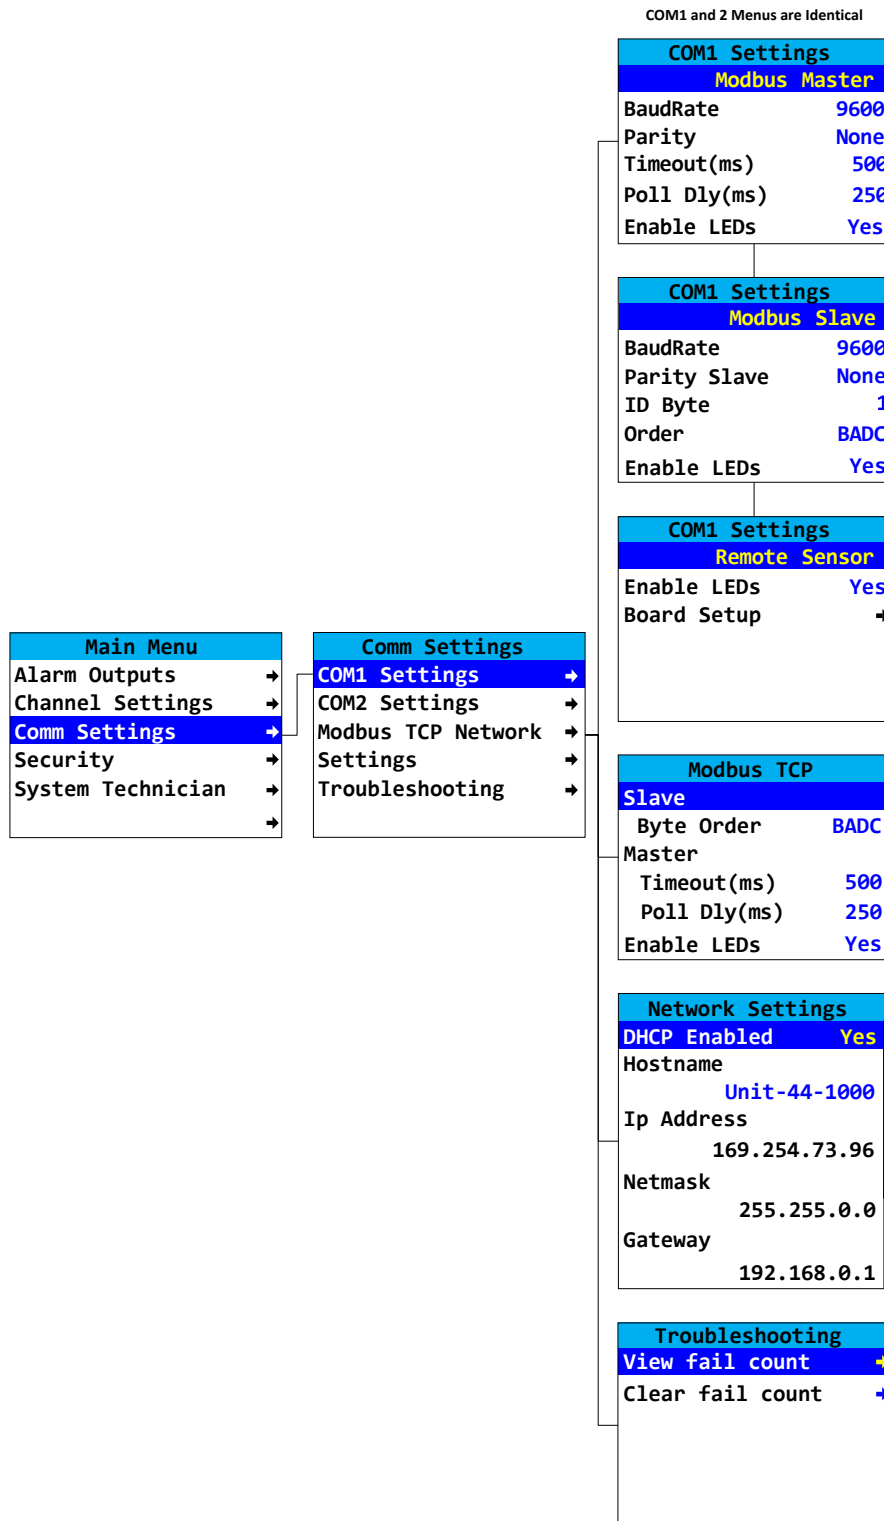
COM1 and 2 Menus are Identical

COM1 Settings
Modbus Master
BaudRate 9600
Parity None
Timeout(ms) 500
Poll Dly(ms) 250
Enable LEDs Yes

COM1 Settings
Modbus Slave
BaudRate 9600
Parity Slave None
ID Byte 1
Order BADC
Enable LEDs Yes

COM1 Settings
Remote Sensor
Enable LEDs Yes
Board Setup →

Main Menu
Alarm Outputs →
Channel Settings →
Comm Settings →
Security →
System Technician →
→

Comm Settings
COM1 Settings →
COM2 Settings →
Modbus TCP Network →
Settings →
Troubleshooting →

Modbus TCP
Slave
Byte Order BADC
Master
Timeout(ms) 500
Poll Dly(ms) 250
Enable LEDs Yes

Network Settings
DHCP Enabled Yes
Hostname
Unit-44-1000
Ip Address
169.254.73.96
Netmask
255.255.0.0
Gateway
192.168.0.1

Troubleshooting
View fail count →
Clear fail count →